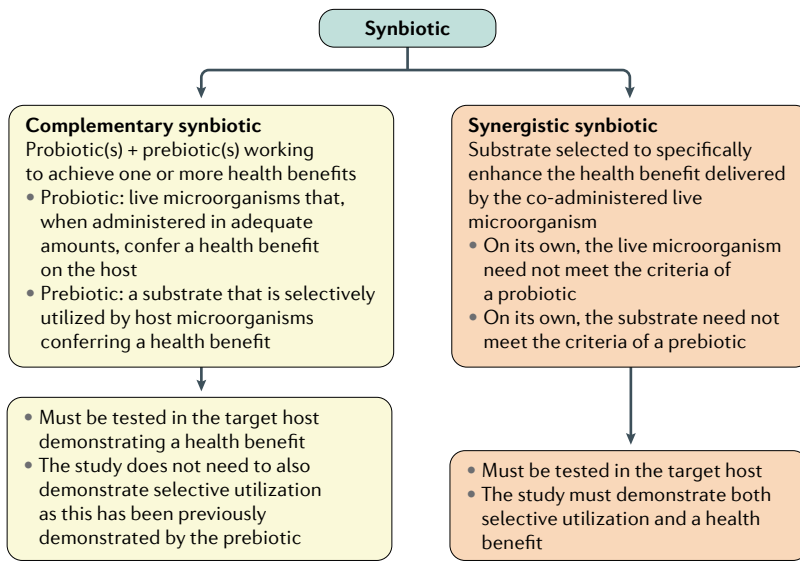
Synbiotic

Complementary synbiotic
Probiotic(s) + prebiotic(s) working to achieve one or more health benefits
• Probiotic: live microorganisms that, when administered in adequate amounts, confer a health benefit on the host
• Prebiotic: a substrate that is selectively utilized by host microorganisms conferring a health benefit

• Must be tested in the target host demonstrating a health benefit
• The study does not need to also demonstrate selective utilization as this has been previously demonstrated by the prebiotic

Synergistic synbiotic
Substrate selected to specifically enhance the health benefit delivered by the co-administered live microorganism
• On its own, the live microorganism need not meet the criteria of a probiotic
• On its own, the substrate need not meet the criteria of a prebiotic

• Must be tested in the target host
• The study must demonstrate both selective utilization and a health benefit